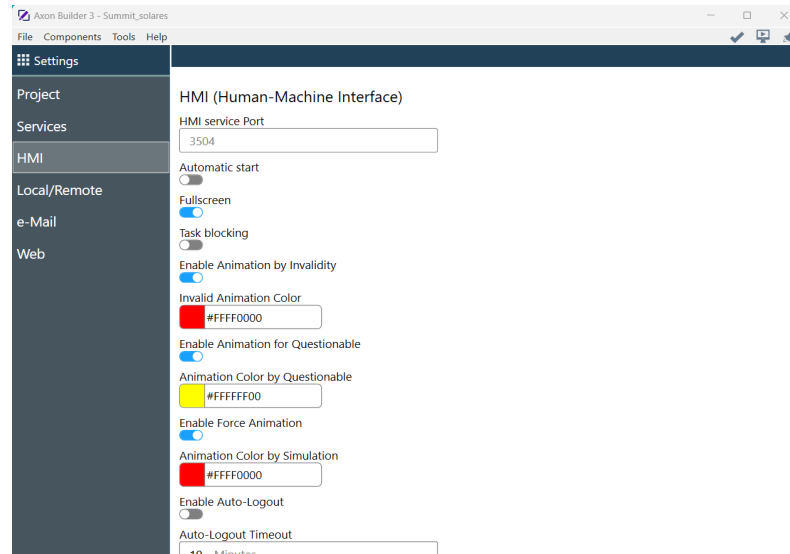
Axon Builder 3 - Summit_solares

File Components Tools Help

Settings

Project

Services

HMI

Local/Remote

e-Mail

Web

HMI (Human-Machine Interface)

HMI service Port

3504

Automatic start

Fullscreen

Task blocking

Enable Animation by Invalidity

Invalid Animation Color

#FFFF0000

Enable Animation for Questionable

Animation Color by Questionable

#FFFFFF00

Enable Force Animation

Animation Color by Simulation

#FFFF0000

Enable Auto-Logout

Auto-Logout Timeout

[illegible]